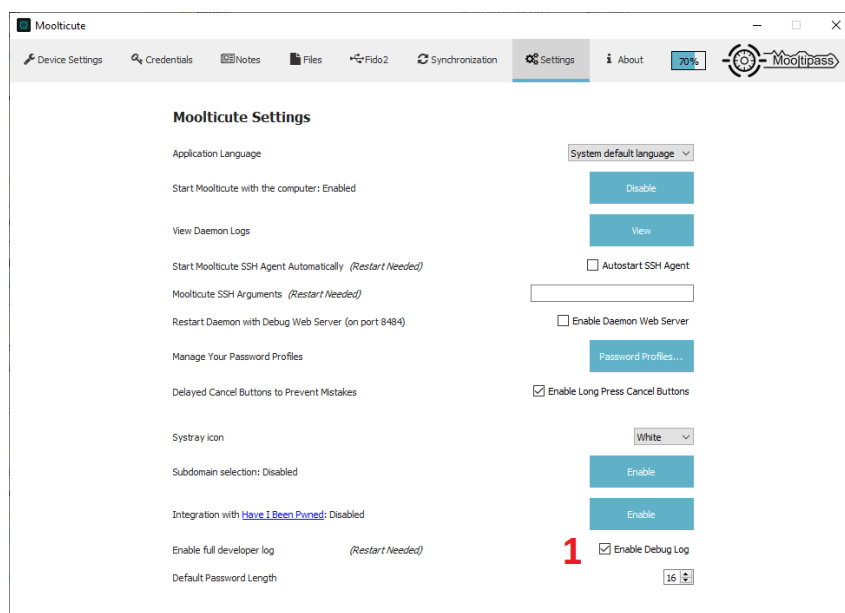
Moolticute

Device Settings | Credentials | Notes | Files | Fido2 | Synchronization | Settings | About | 70% | Mooltipass

**Moolticute Settings**

Application Language — System default language

Start Moolticute with the computer: Enabled — Disable

View Daemon Logs — View

Start Moolticute SSH Agent Automatically *(Restart Needed)* — Autostart SSH Agent

Moolticute SSH Arguments *(Restart Needed)*

Restart Daemon with Debug Web Server (on port 8484) — Enable Daemon Web Server

Manage Your Password Profiles — Password Profiles...

Delayed Cancel Buttons to Prevent Mistakes — Enable Long Press Cancel Buttons

Systray icon — White

Subdomain selection: Disabled — Enable

Integration with Have I Been Pwned: Disabled — Enable

Enable full developer log *(Restart Needed)* — 1 Enable Debug Log

Default Password Length — 16